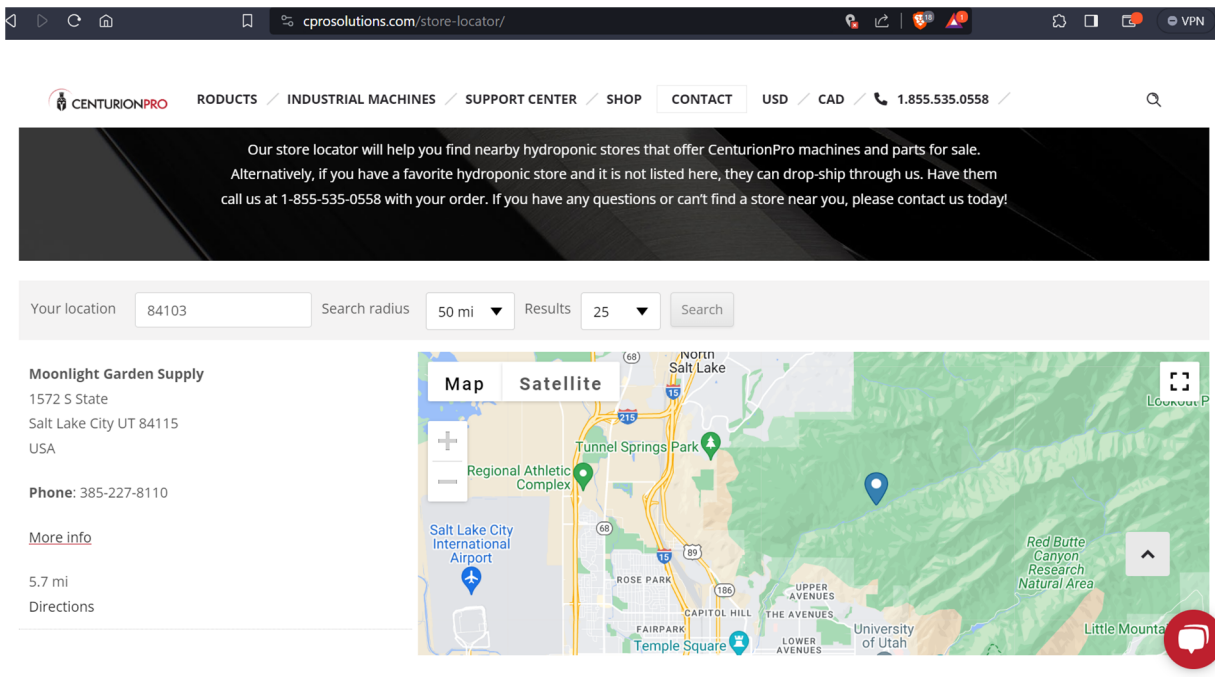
cprosolutions.com/store-locator/

VPN

CENTURIONPRO RODUCTS INDUSTRIAL MACHINES SUPPORT CENTER SHOP CONTACT USD CAD 1.855.535.0558

Our store locator will help you find nearby hydroponic stores that offer CenturionPro machines and parts for sale. Alternatively, if you have a favorite hydroponic store and it is not listed here, they can drop-ship through us. Have them call us at 1-855-535-0558 with your order. If you have any questions or can't find a store near you, please contact us today!

Your location 84103 Search radius 50 mi Results 25 Search

Moonlight Garden Supply
1572 S State
Salt Lake City UT 84115
USA

Phone: 385-227-8110

More info

5.7 mi
Directions

Map Satellite

North Salt Lake
68
215
15
Tunnel Springs Park
Regional Athletic Complex
Lookout P
Salt Lake City International Airport
68
15
89
ROSE PARK
186
UPPER AVENUES
CAPITOL HILL
THE AVENUES
FAIRPARK
Temple Square
LOWER AVENUES
University of Utah
Red Butte Canyon Research Natural Area
Little Mounta